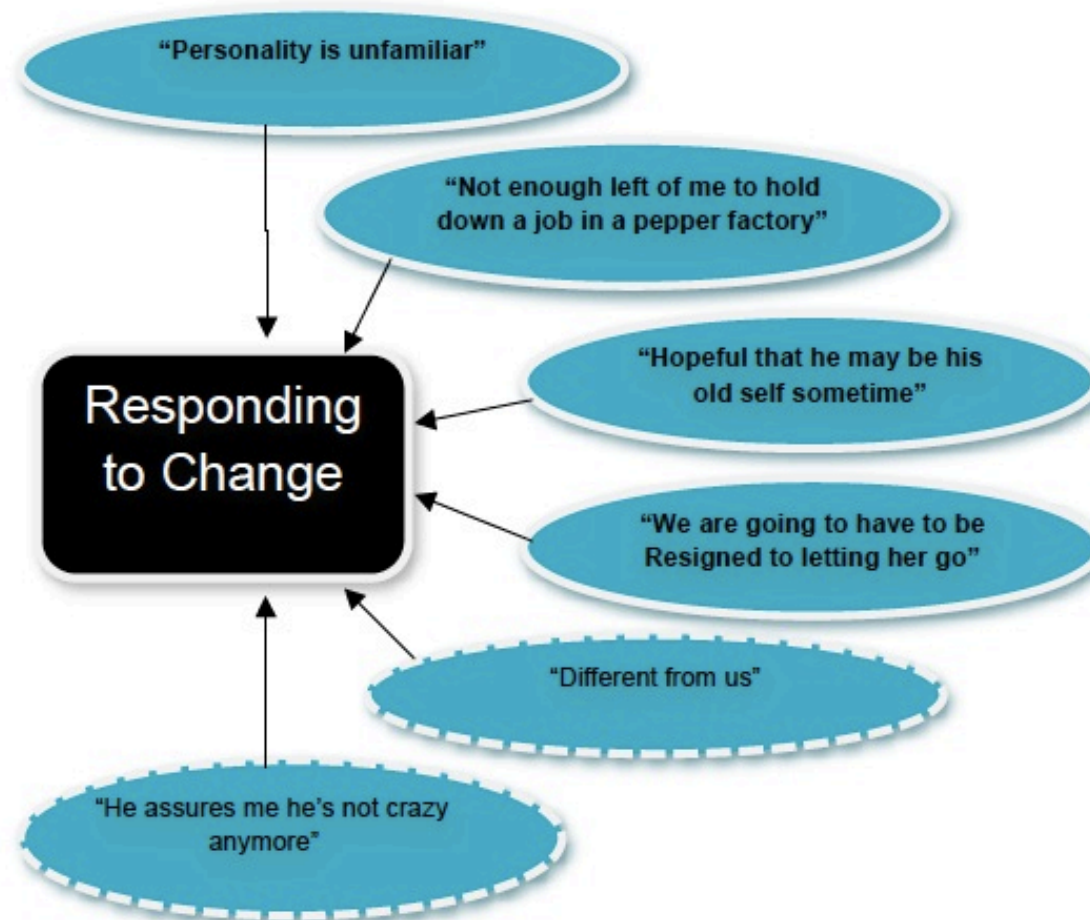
"Personality is unfamiliar"

"Not enough left of me to hold down a job in a pepper factory"

Responding to Change

"Hopeful that he may be his old self sometime"

"We are going to have to be Resigned to letting her go"

"Different from us"

"He assures me he's not crazy anymore"